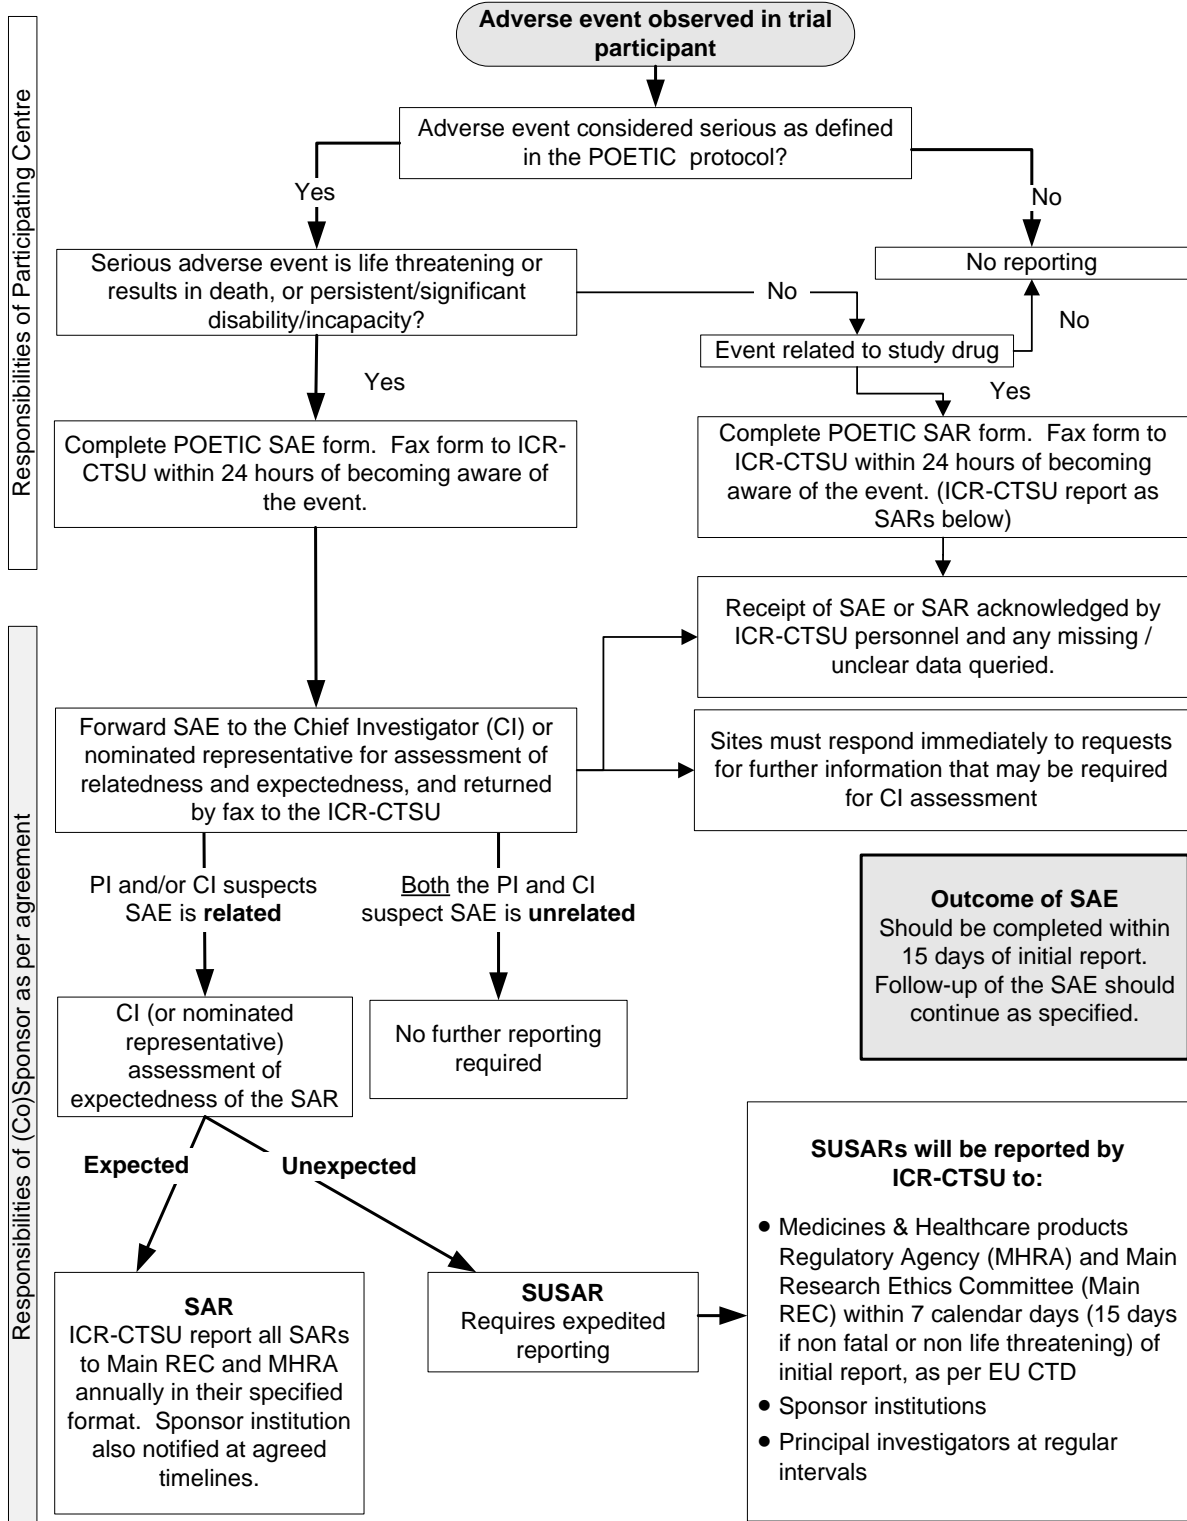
Responsibilities of Participating Centre

Adverse event observed in trial participant

Adverse event considered serious as defined in the POETIC protocol?

Yes

No

Serious adverse event is life threatening or results in death, or persistent/significant disability/incapacity?

No

No reporting

No

Event related to study drug

Yes

Yes

Complete POETIC SAE form. Fax form to ICR-CTSU within 24 hours of becoming aware of the event.

Complete POETIC SAR form. Fax form to ICR-CTSU within 24 hours of becoming aware of the event. (ICR-CTSU report as SARs below)

Responsibilities of (Co)Sponsor as per agreement

Receipt of SAE or SAR acknowledged by ICR-CTSU personnel and any missing / unclear data queried.

Forward SAE to the Chief Investigator (CI) or nominated representative for assessment of relatedness and expectedness, and returned by fax to the ICR-CTSU

Sites must respond immediately to requests for further information that may be required for CI assessment

PI and/or CI suspects SAE is **related**

Both the PI and CI suspect SAE is **unrelated**

**Outcome of SAE**
Should be completed within 15 days of initial report. Follow-up of the SAE should continue as specified.

CI (or nominated representative) assessment of expectedness of the SAR

No further reporting required

**Expected**

**Unexpected**

**SUSARs will be reported by ICR-CTSU to:**

• Medicines & Healthcare products Regulatory Agency (MHRA) and Main Research Ethics Committee (Main REC) within 7 calendar days (15 days if non fatal or non life threatening) of initial report, as per EU CTD
• Sponsor institutions
• Principal investigators at regular intervals

**SAR**
ICR-CTSU report all SARs to Main REC and MHRA annually in their specified format. Sponsor institution also notified at agreed timelines.

**SUSAR**
Requires expedited reporting